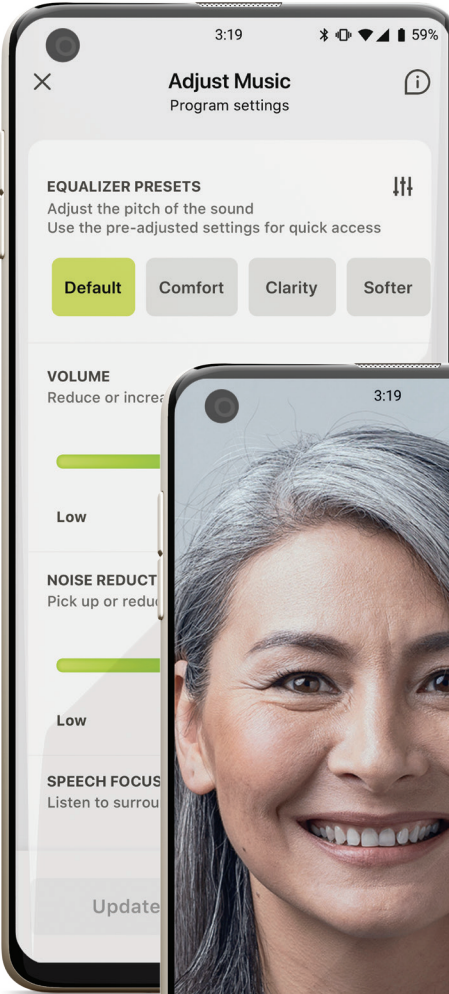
3:19

59%

Adjust Music
Program settings

EQUALIZER PRESETS
Adjust the pitch of the sound
Use the pre-adjusted settings for quick access

Default
Comfort
Clarity
Softer

VOLUME
Reduce or increa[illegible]

Low

NOISE REDUCT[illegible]
Pick up or redu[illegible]

Low

SPEECH FOCUS
Listen to surrou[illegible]

Update

3:19